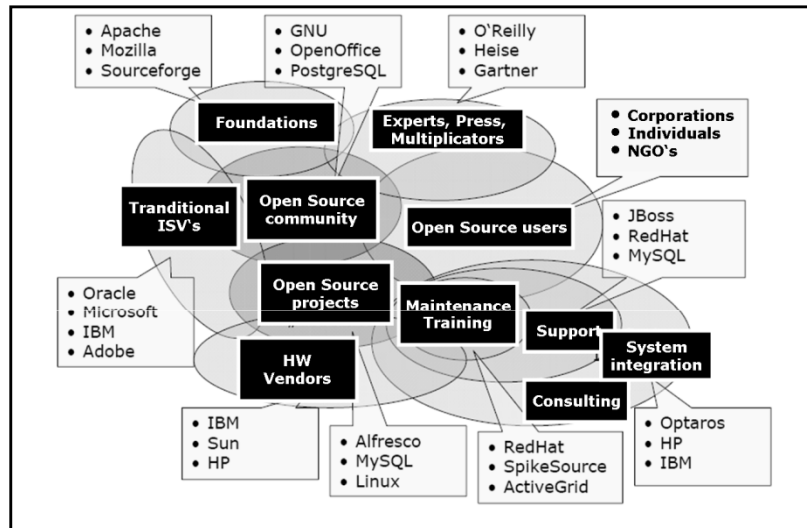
- Apache
- Mozilla
- Sourceforge

- GNU
- OpenOffice
- PostgreSQL

- O'Reilly
- Heise
- Gartner

Foundations

Experts, Press, Multiplicators

- Corporations
- Individuals
- NGO`s

Tranditional ISV`s

Open Source community

Open Source users

- JBoss
- RedHat
- MySQL

- Oracle
- Microsoft
- IBM
- Adobe

Open Source projects

Maintenance Training

Support

System integration

HW Vendors

Consulting

- IBM
- Sun
- HP

- Alfresco
- MySQL
- Linux

- RedHat
- SpikeSource
- ActiveGrid

- Optaros
- HP
- IBM